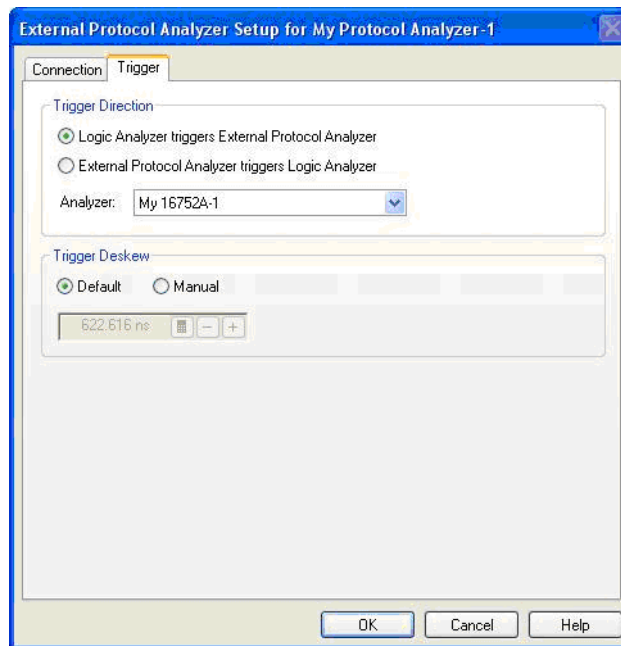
External Protocol Analyzer Setup for My Protocol Analyzer-1

Connection Trigger

Trigger Direction

Logic Analyzer triggers External Protocol Analyzer

External Protocol Analyzer triggers Logic Analyzer

Analyzer: My 16752A-1

Trigger Deskew

Default Manual

622.616 ns

OK Cancel Help